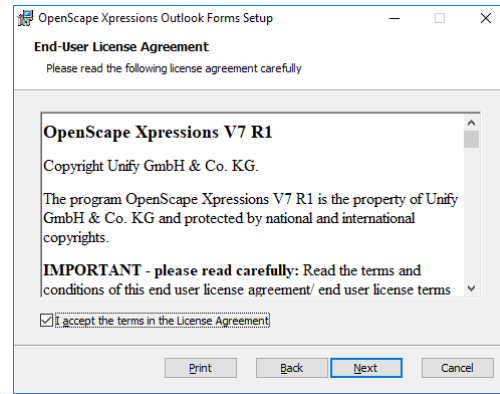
OpenScape Xpressions Outlook Forms Setup

End-User License Agreement

Please read the following license agreement carefully

OpenScape Xpressions V7 R1

Copyright Unify GmbH & Co. KG.

The program OpenScape Xpressions V7 R1 is the property of Unify GmbH & Co. KG and protected by national and international copyrights.

IMPORTANT - please read carefully: Read the terms and conditions of this end user license agreement/ end user license terms

I accept the terms in the License Agreement

Print Back Next Cancel